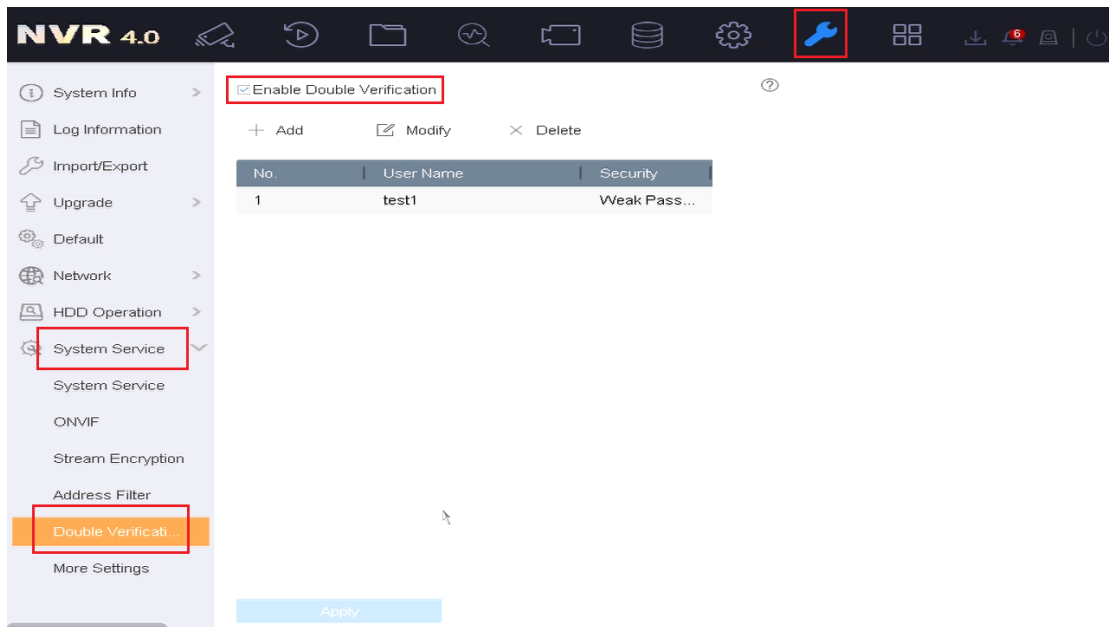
NVR 4.0

6

System Info
Log Information
Import/Export
Upgrade
Default
Network
HDD Operation
System Service
System Service
ONVIF
Stream Encryption
Address Filter
Double Verificati...
More Settings

☑ Enable Double Verification

+ Add
Modify
× Delete

| No. | User Name | Security |
|---|---|---|
| 1 | test1 | Weak Pass... |

Apply